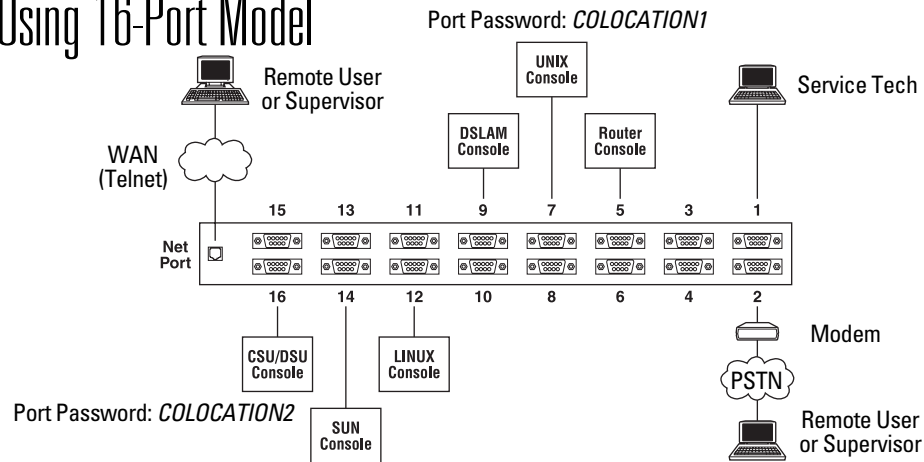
Using 16-Port Model

Port Password: *COLOCATION1*

Remote User or Supervisor

UNIX Console

Service Tech

DSLAM Console

Router Console

WAN (Telnet)

15 13 11 9 7 5 3 1

Net Port

16 14 12 10 8 6 4 2

CSU/DSU Console

LINUX Console

Modem

PSTN

Port Password: *COLOCATION2*

SUN Console

Remote User or Supervisor